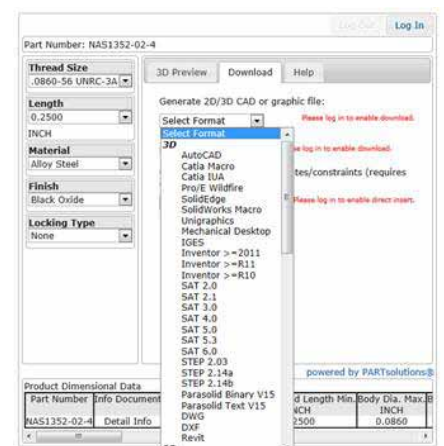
Log Out Log In

Part Number: NAS1352-02-4

Thread Size
.0860-56 UNRC-3A

Length
0.2500
INCH

Material
Alloy Steel

Finish
Black Oxide

Locking Type
None

3D Preview Download Help

Generate 2D/3D CAD or graphic file:

Select Format

Please log in to enable download.

Select Format
3D
AutoCAD
Catia Macro
Catia IUA
Pro/E Wildfire
SolidEdge
SolidWorks Macro
Unigraphics
Mechanical Desktop
IGES
Inventor >=2011
Inventor >=R11
Inventor >=R10
SAT 2.0
SAT 2.1
SAT 3.0
SAT 4.0
SAT 5.0
SAT 5.3
SAT 6.0
STEP 2.03
STEP 2.14a
STEP 2.14b
Parasolid Binary V15
Parasolid Text V15
DWG
DXF
Revit

se log in to enable download.

tes/constraints (requires

Please log in to enable direct insert.

powered by PARTsolutions

Product Dimensional Data

| Part Number | Info Document | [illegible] | d Length Min. | Body Dia. Max. |
|---|---|---|---|---|
| | | | NCH | INCH |
| NAS1352-02-4 | Detail Info | | 2500 | 0.0860 |